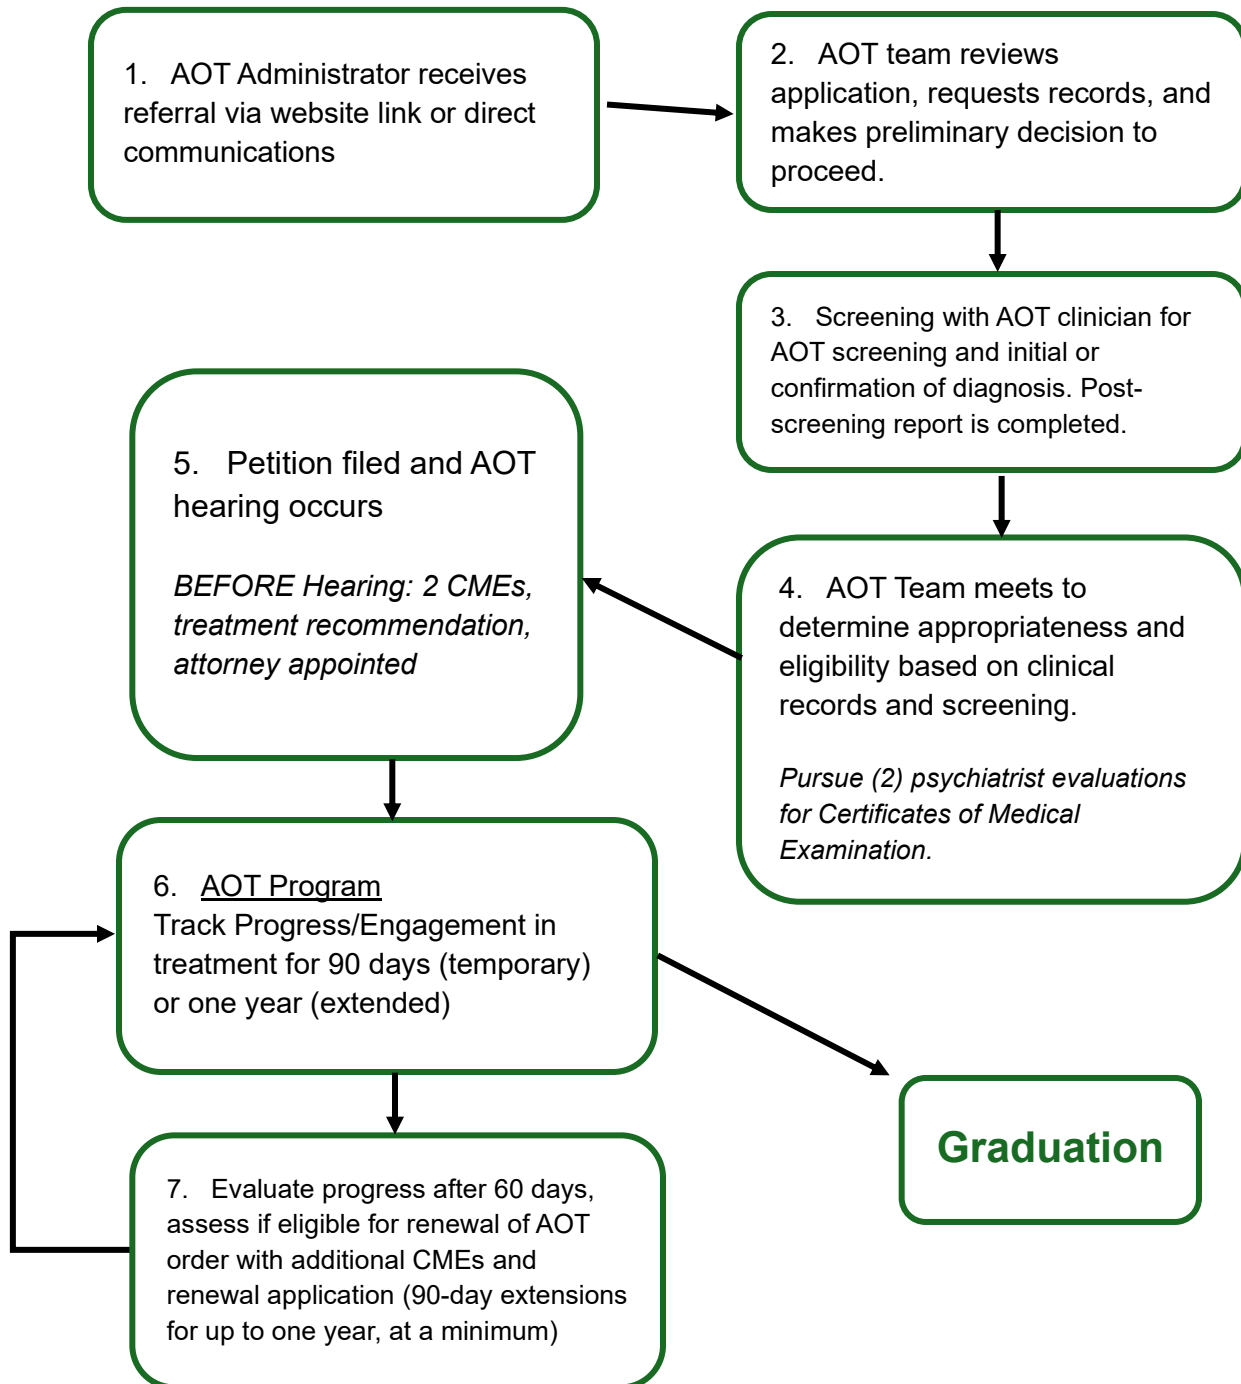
1. AOT Administrator receives referral via website link or direct communications

2. AOT team reviews application, requests records, and makes preliminary decision to proceed.

3. Screening with AOT clinician for AOT screening and initial or confirmation of diagnosis. Post-screening report is completed.

4. AOT Team meets to determine appropriateness and eligibility based on clinical records and screening.

*Pursue (2) psychiatrist evaluations for Certificates of Medical Examination.*

5. Petition filed and AOT hearing occurs

*BEFORE Hearing: 2 CMEs, treatment recommendation, attorney appointed*

6. AOT Program
Track Progress/Engagement in treatment for 90 days (temporary) or one year (extended)

7. Evaluate progress after 60 days, assess if eligible for renewal of AOT order with additional CMEs and renewal application (90-day extensions for up to one year, at a minimum)

Graduation